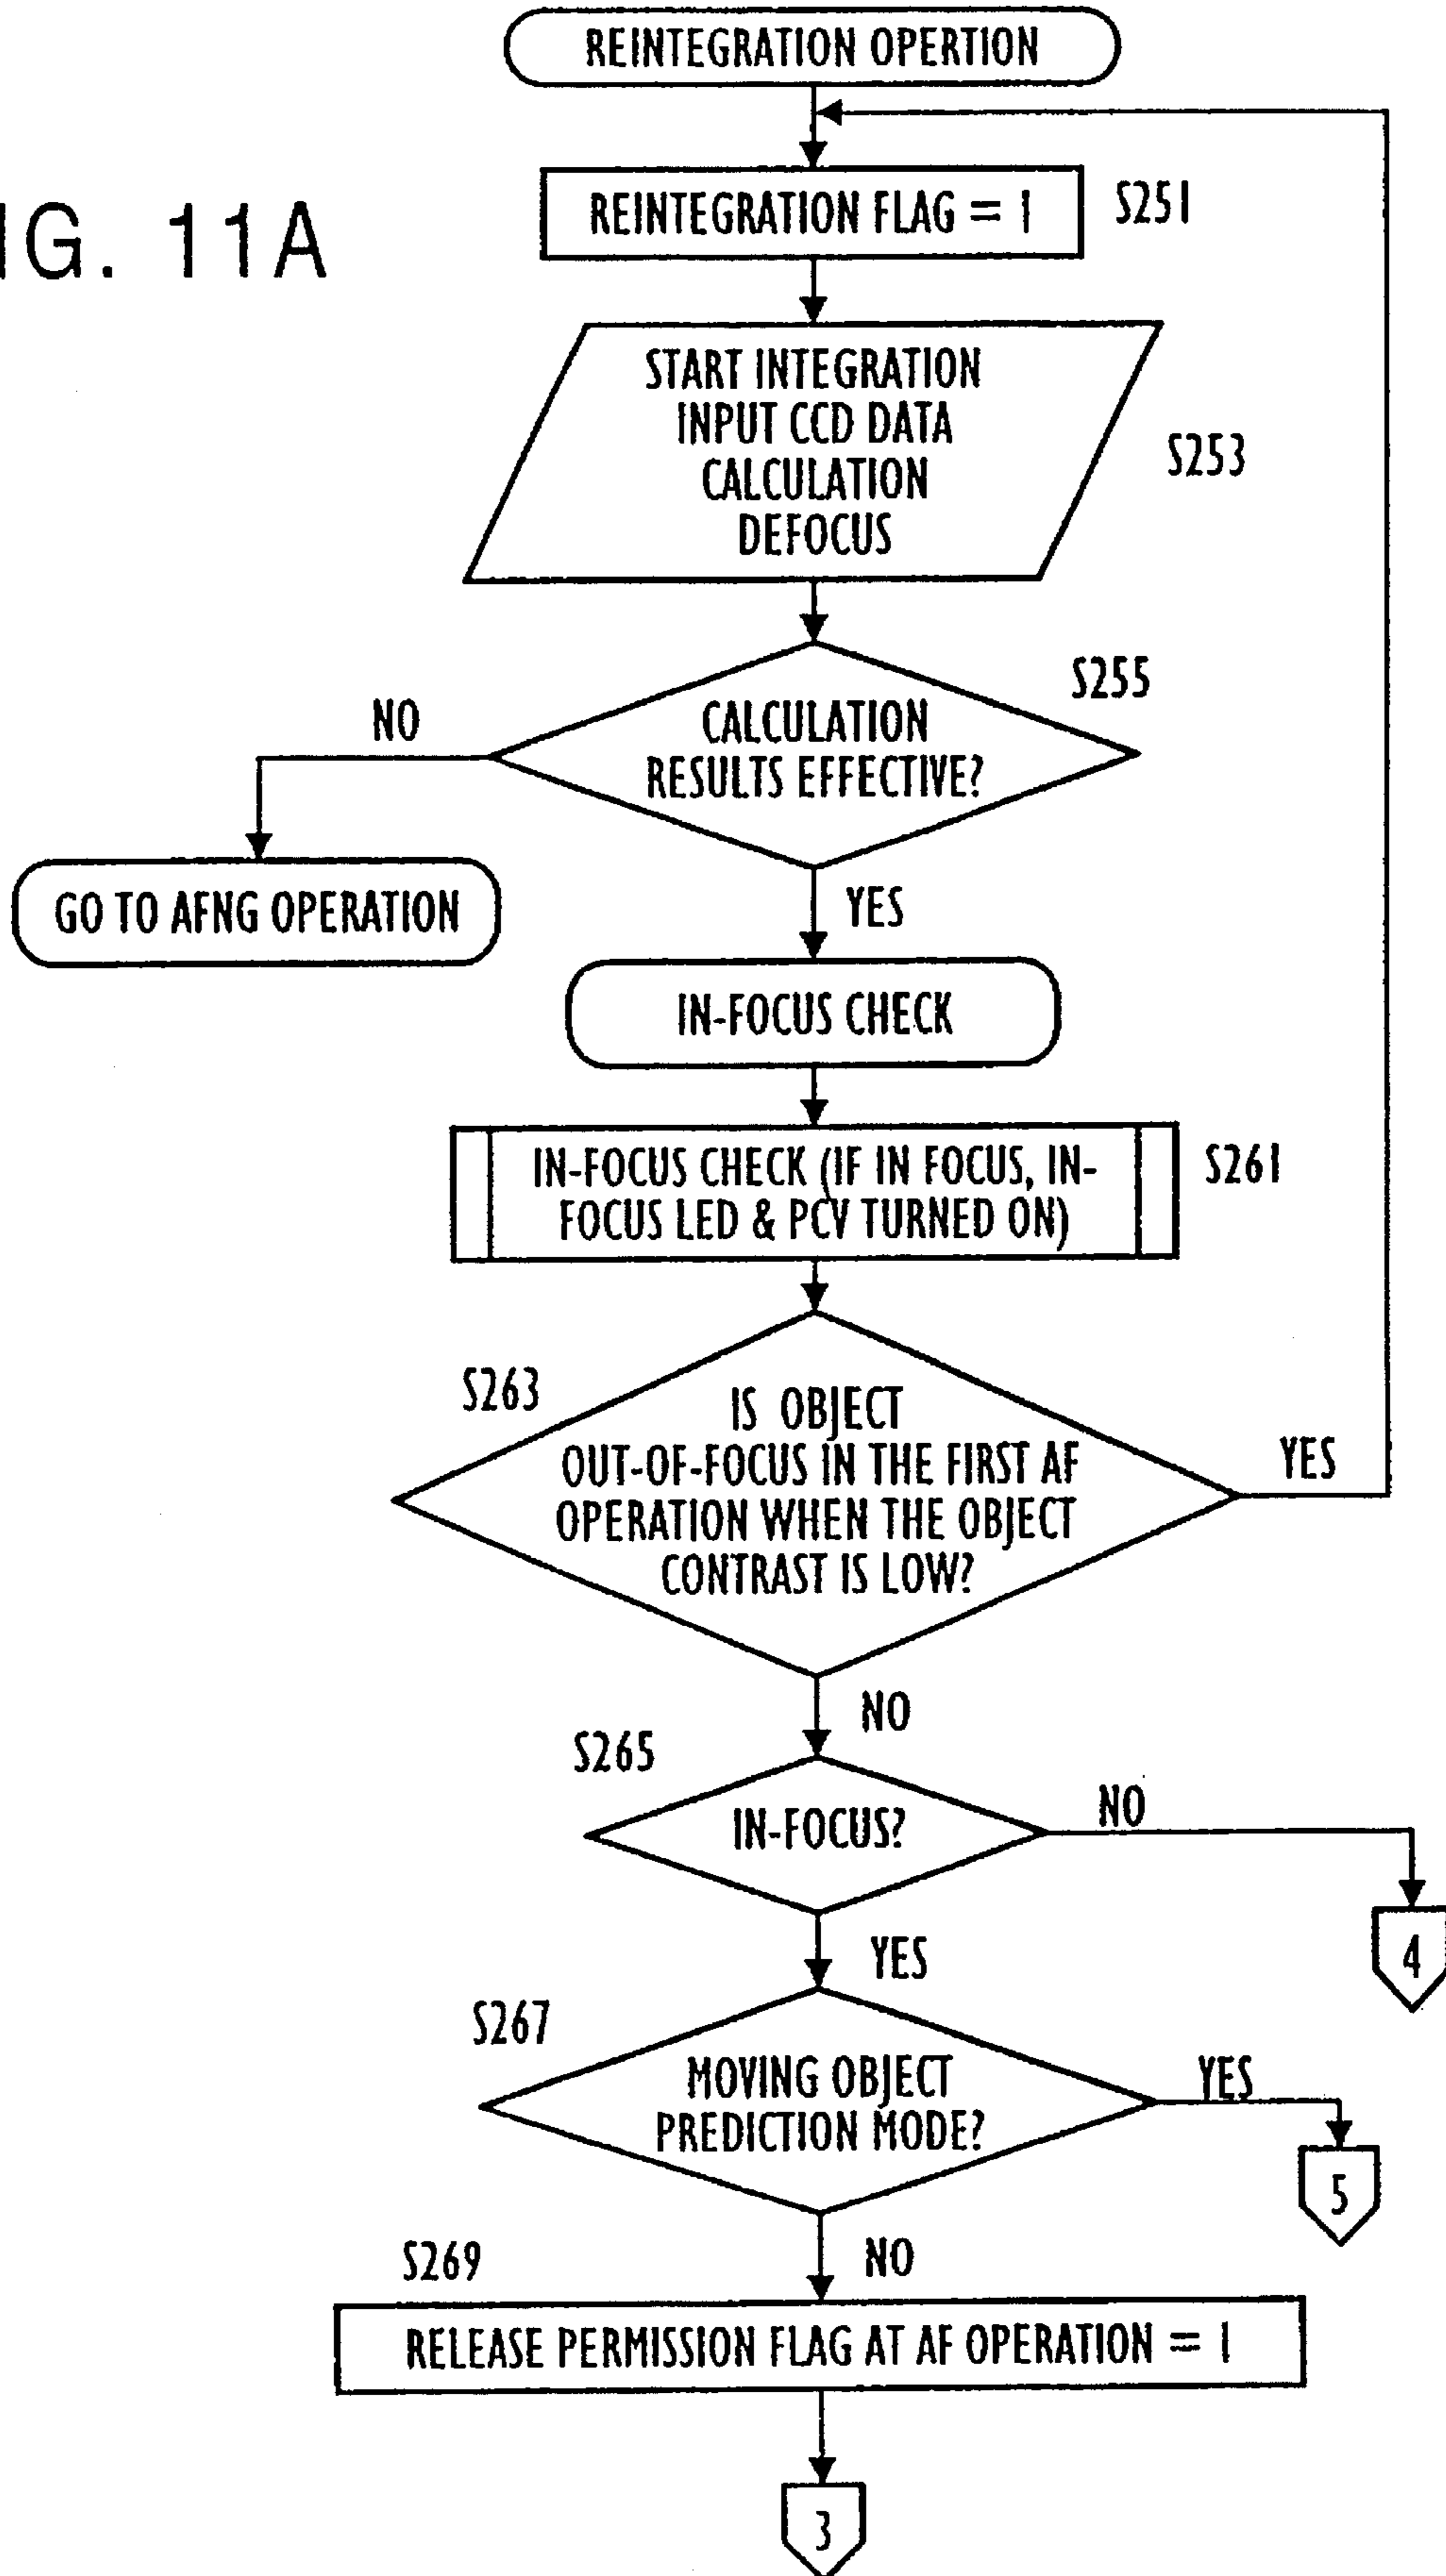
IG. 11A

REINTEGRATION OPERTION

REINTEGRATION FLAG = 1

S251

START INTEGRATION
INPUT CCD DATA
CALCULATION
DEFOCUS

S253

S255

NO

CALCULATION RESULTS EFFECTIVE?

GO TO AFNG OPERATION

YES

IN-FOCUS CHECK

IN-FOCUS CHECK (IF IN FOCUS, IN-FOCUS LED & PCV TURNED ON)

S261

S263

IS OBJECT OUT-OF-FOCUS IN THE FIRST AF OPERATION WHEN THE OBJECT CONTRAST IS LOW?

YES

NO

S265

IN-FOCUS?

NO

4

YES

S267

MOVING OBJECT PREDICTION MODE?

YES

5

S269

NO

RELEASE PERMISSION FLAG AT AF OPERATION = 1

3